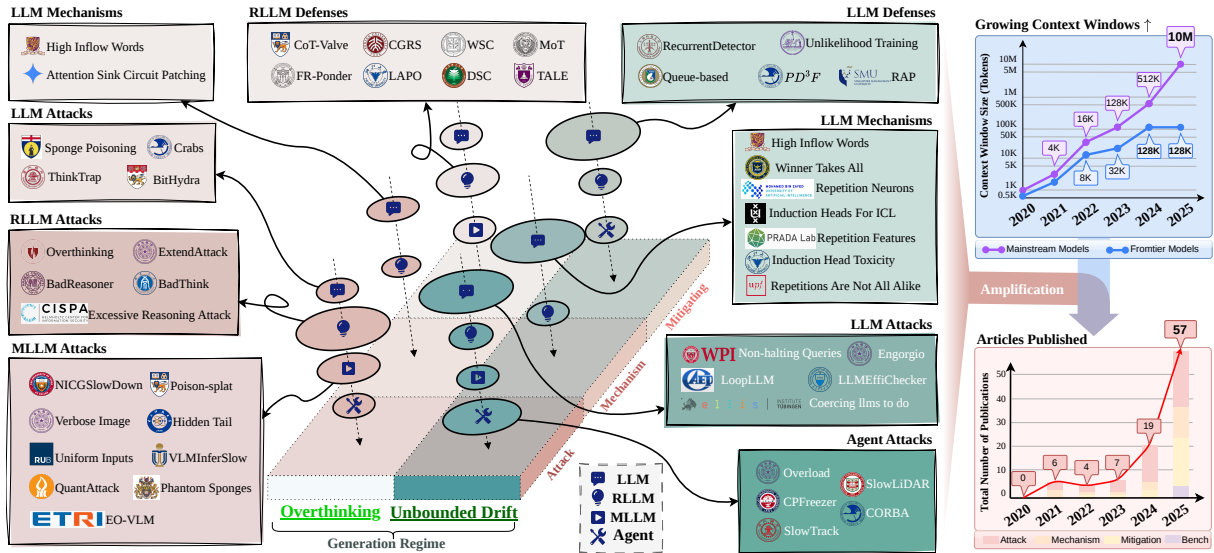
LLM Mechanisms
High Inflow Words
Attention Sink Circuit Patching

LLM Attacks
Sponge Poisoning
Crabs
ThinkTrap
BitHydra

RLLM Attacks
Overthinking
ExtendAttack
BadReasoner
BadThink
CISPA
Excessive Reasoning Attack

MLLM Attacks
NICGSlowDown
Poison-splat
Verbose Image
Hidden Tail
RUB Uniform Inputs
VLMInferSlow
QuantAttack
Phantom Sponges
ETRI EO-VLM

RLLM Defenses
CoT-Valve
CGRS
WSC
MoT
FR-Ponder
LAPO
DSC
TALE

LLM Defenses
RecurrentDetector
Unlikelihood Training
Queue-based
$PD^3F$
SMU RAP

LLM Mechanisms
High Inflow Words
Winner Takes All
Repetition Neurons
Induction Heads For ICL
PRADA Lab Repetition Features
Induction Head Toxicity
Repetitions Are Not All Alike

LLM Attacks
WPI Non-halting Queries
Engorgio
LoopLLM
LLMEffiChecker
Coercing llms to do

Agent Attacks
Overload
SlowLiDAR
CPFreezer
CORBA
SlowTrack

Mitigating
Mechanism
Attack
Overthinking
Unbounded Drift
Generation Regime

LLM
RLLM
MLLM
Agent

Growing Context Windows ↑
Context Window Size (Tokens)
10M
5M
1M
500K
100K
50K
10K
5K
1K
0.5K
4K
16K
128K
512K
10M
8K
32K
128K
128K
2020
2021
2022
2023
2024
2025
Mainstream Models
Frontier Models

Amplification

Articles Published
Total Number of Publications
50
40
30
20
10
0
0
6
4
7
19
57
2020
2021
2022
2023
2024
2025
Attack
Mechanism
Mitigation
Bench